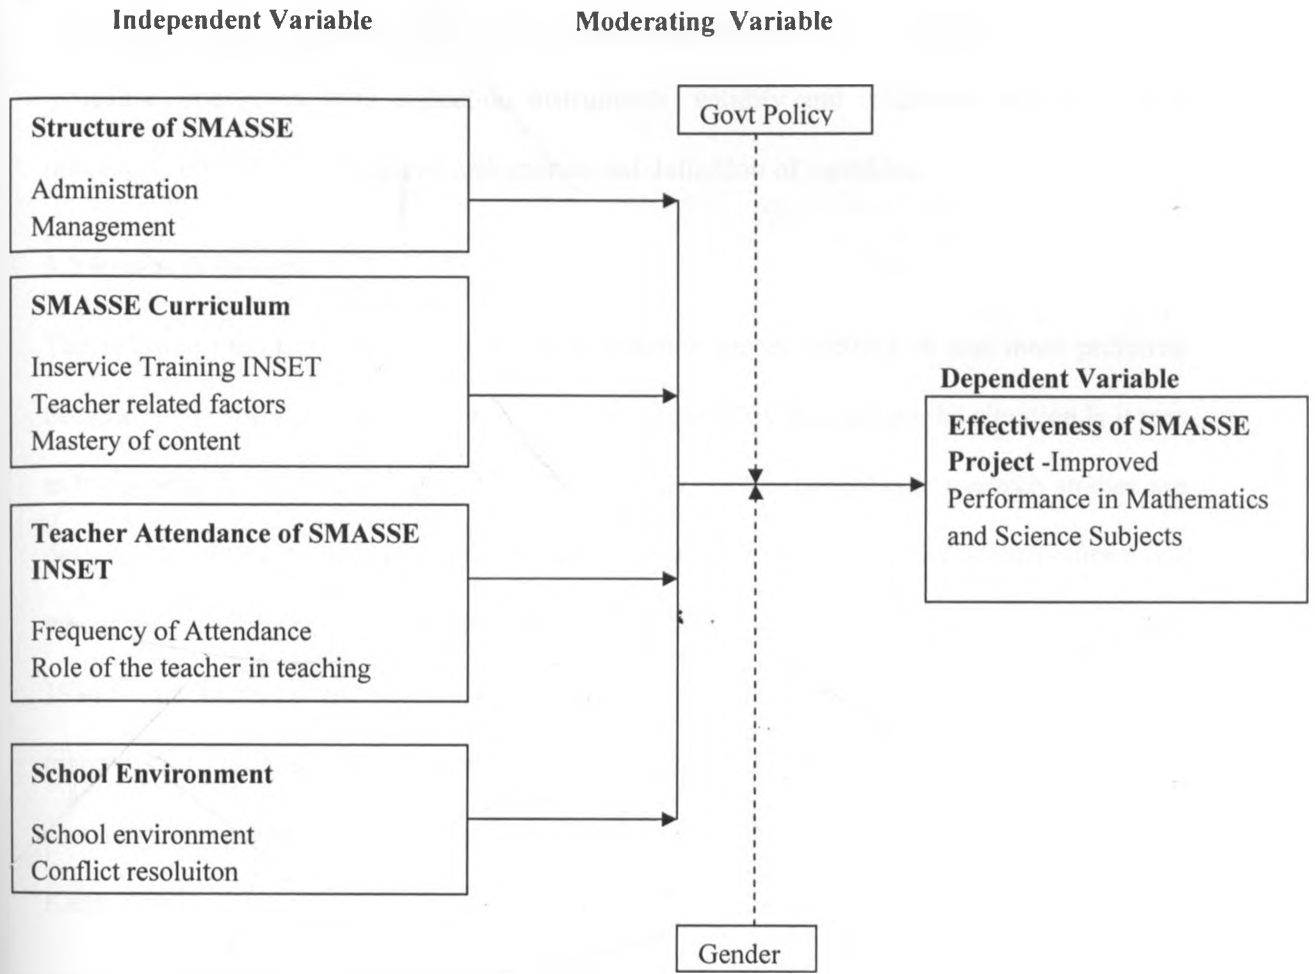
Independent Variable

Moderating Variable

Govt Policy

Structure of SMASSE

Administration
Management

SMASSE Curriculum

Inservice Training INSET
Teacher related factors
Mastery of content

Dependent Variable

Effectiveness of SMASSE Project -Improved Performance in Mathematics and Science Subjects

Teacher Attendance of SMASSE INSET

Frequency of Attendance
Role of the teacher in teaching

School Environment

School environment
Conflict resoluiton

Gender